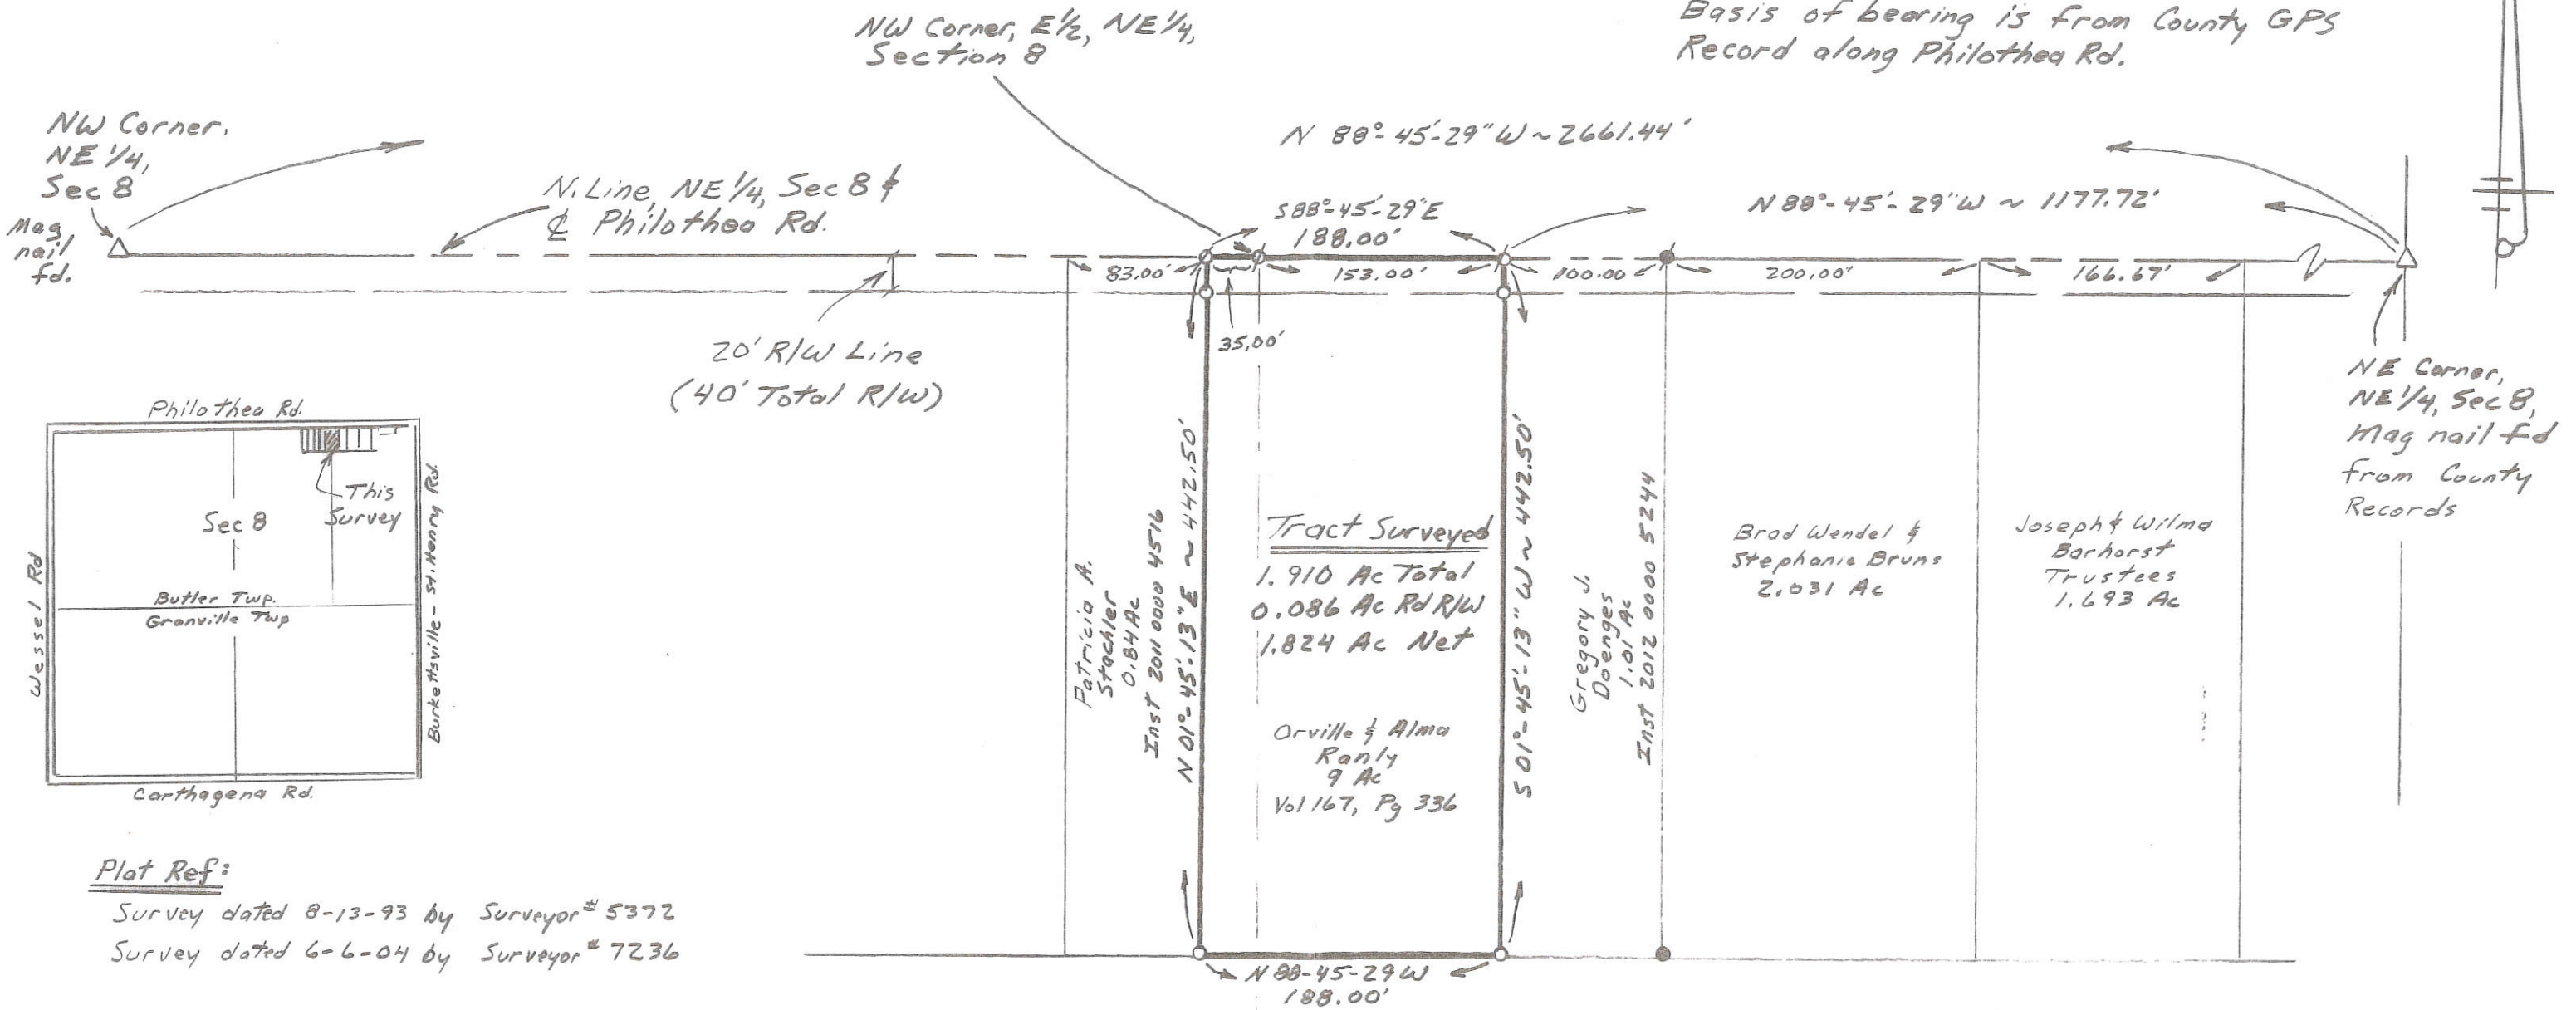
Basis of bearing is from County GPS Record along Philothea Rd.

NW Corner, E½, NE¼, Section 8

NW Corner, NE¼, Sec 8

Mag nail fd.

N 88°-45'-29" W ~ 2661.44'

N. Line, NE¼, Sec 8 & ℄ Philothea Rd.

S88°-45'-29"E 188.00'

N 88°-45'-29" W ~ 1177.72'

83.00'

153.00'

100.00'

200.00'

166.67'

35.00'

20' R/W Line (40' Total R/W)

NE Corner, NE¼, Sec 8, Mag nail fd from County Records

Philothea Rd.

This Survey

Sec 8

Butler Twp.

Granville Twp

Wessel Rd

Burkettsville - St. Henry Rd.

Carthagena Rd.

Patricia A. Stachler 0.84 Ac Inst 2011 0000 4516

N 01°-45'-13" E ~ 442.50'

Tract Surveyed

1.910 Ac Total

0.086 Ac Rd R/W

1.824 Ac Net

Orville & Alma Ranly 9 Ac Vol 167, Pg 336

S 01°-45'-13" W ~ 442.50'

Gregory J. Doenges 1.01 Ac Inst 2012 0000 5244

Brad Wendel & Stephanie Bruns 2.031 Ac

Joseph & Wilma Barhorst Trustees 1.693 Ac

Plat Ref:

Survey dated 8-13-93 by Surveyor # 5372

Survey dated 6-6-04 by Surveyor # 7236

N 88-45-29 W 188.00'